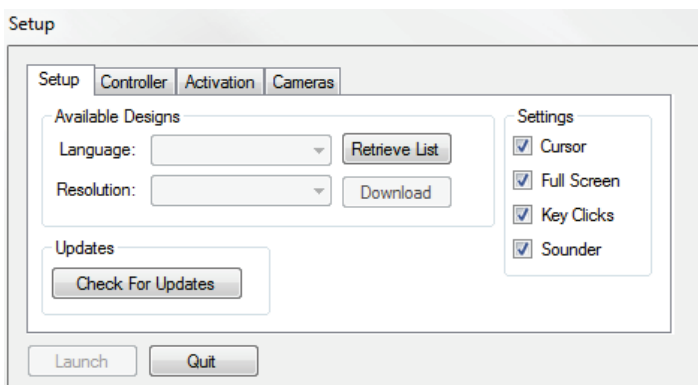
Setup

Setup | Controller | Activation | Cameras

Available Designs

Language:
Retrieve List

Resolution:
Download

Settings
Cursor
Full Screen
Key Clicks
Sounder

Updates
Check For Updates

Launch
Quit